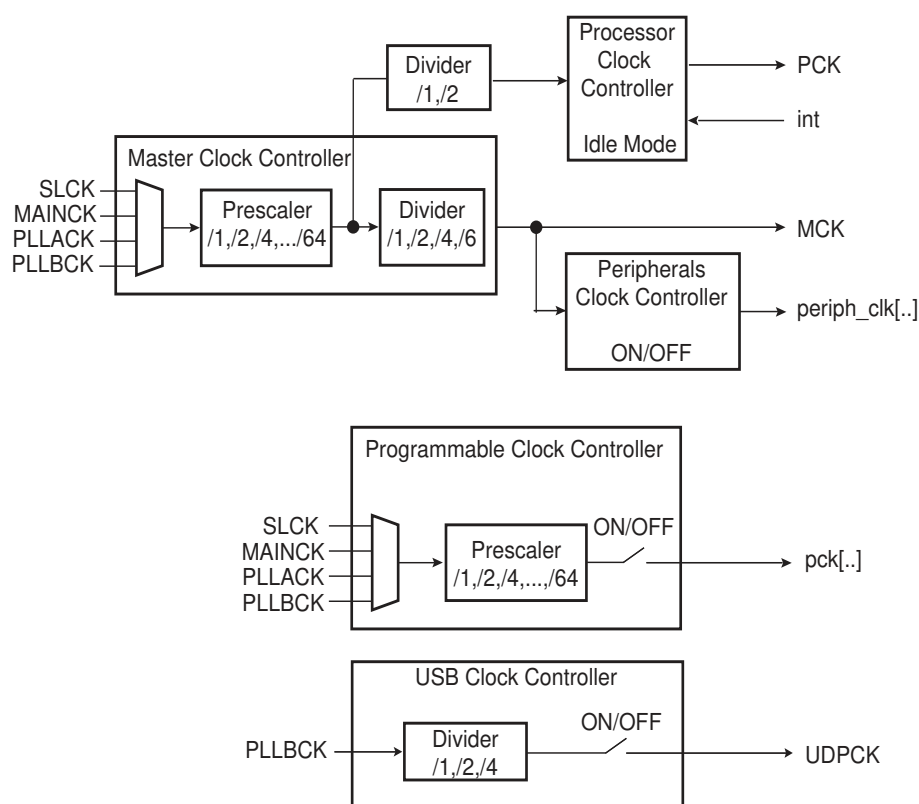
Divider
/1,/2

Processor Clock Controller

Idle Mode

PCK

int

Master Clock Controller

SLCK
MAINCK
PLLACK
PLLBCK

Prescaler
/1,/2,/4,.../64

Divider
/1,/2,/4,/6

MCK

Peripherals Clock Controller

ON/OFF

periph_clk[..]

Programmable Clock Controller

SLCK
MAINCK
PLLACK
PLLBCK

Prescaler
/1,/2,/4,...,/64

ON/OFF

pck[..]

USB Clock Controller

PLLBCK

Divider
/1,/2,/4

ON/OFF

UDPCK